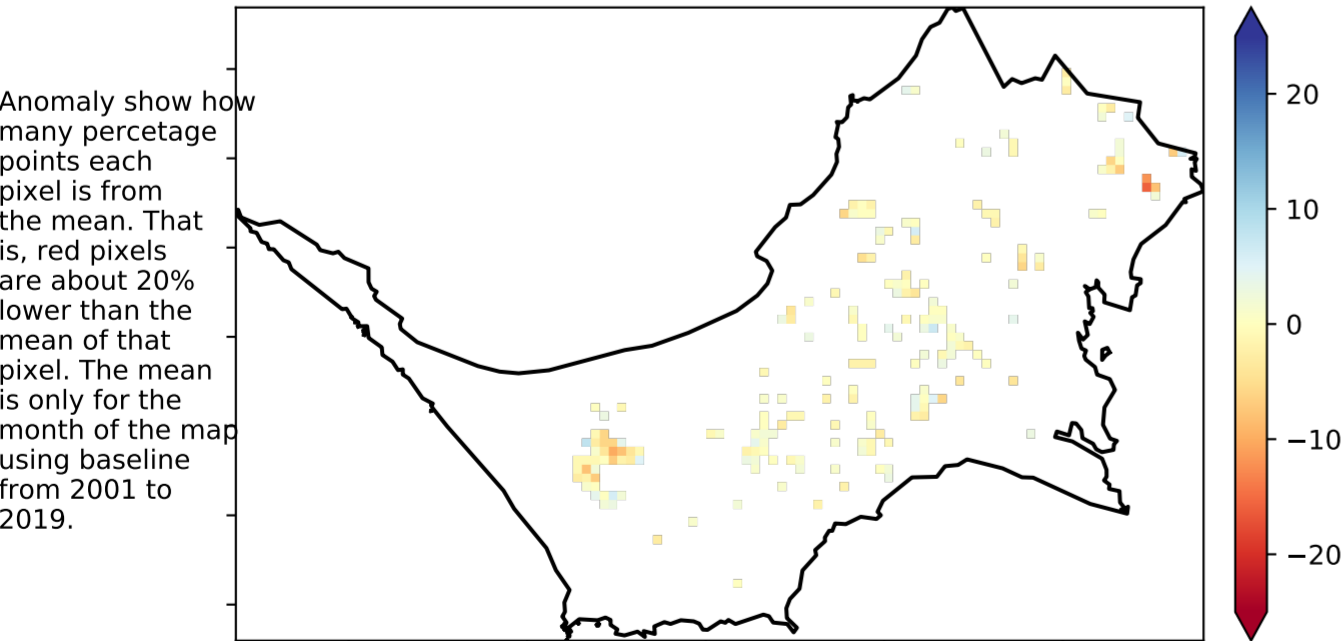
Anomaly show how many percetage points each pixel is from the mean. That is, red pixels are about 20% lower than the mean of that pixel. The mean is only for the month of the map using baseline from 2001 to 2019.

20
10
0
−10
−20